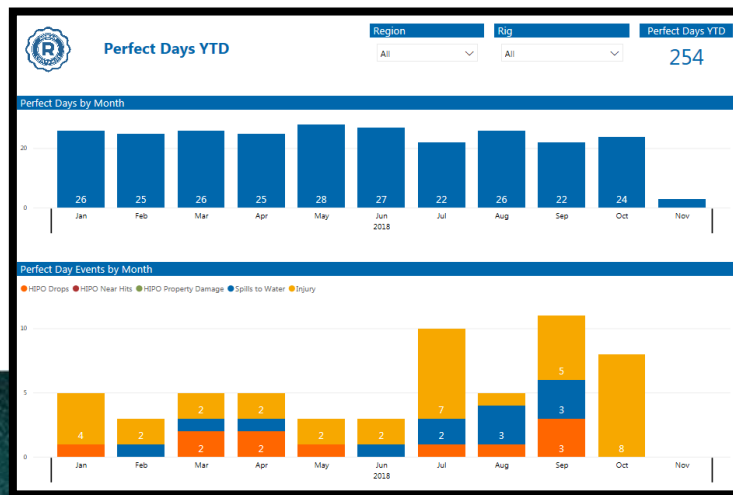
Perfect Days YTD

Region
All

Rig
All

Perfect Days YTD
254

Perfect Days by Month

20
0

26 25 26 25 28 27 22 26 22 24

Jan Feb Mar Apr May Jun Jul Aug Sep Oct Nov
2018

Perfect Day Events by Month

HIPO Drops HIPO Near Hits HIPO Property Damage Spills to Water Injury

10
5
0

4 2 2 2 2 2 2 7 3 5 3 3 8

Jan Feb Mar Apr May Jun Jul Aug Sep Oct Nov
2018